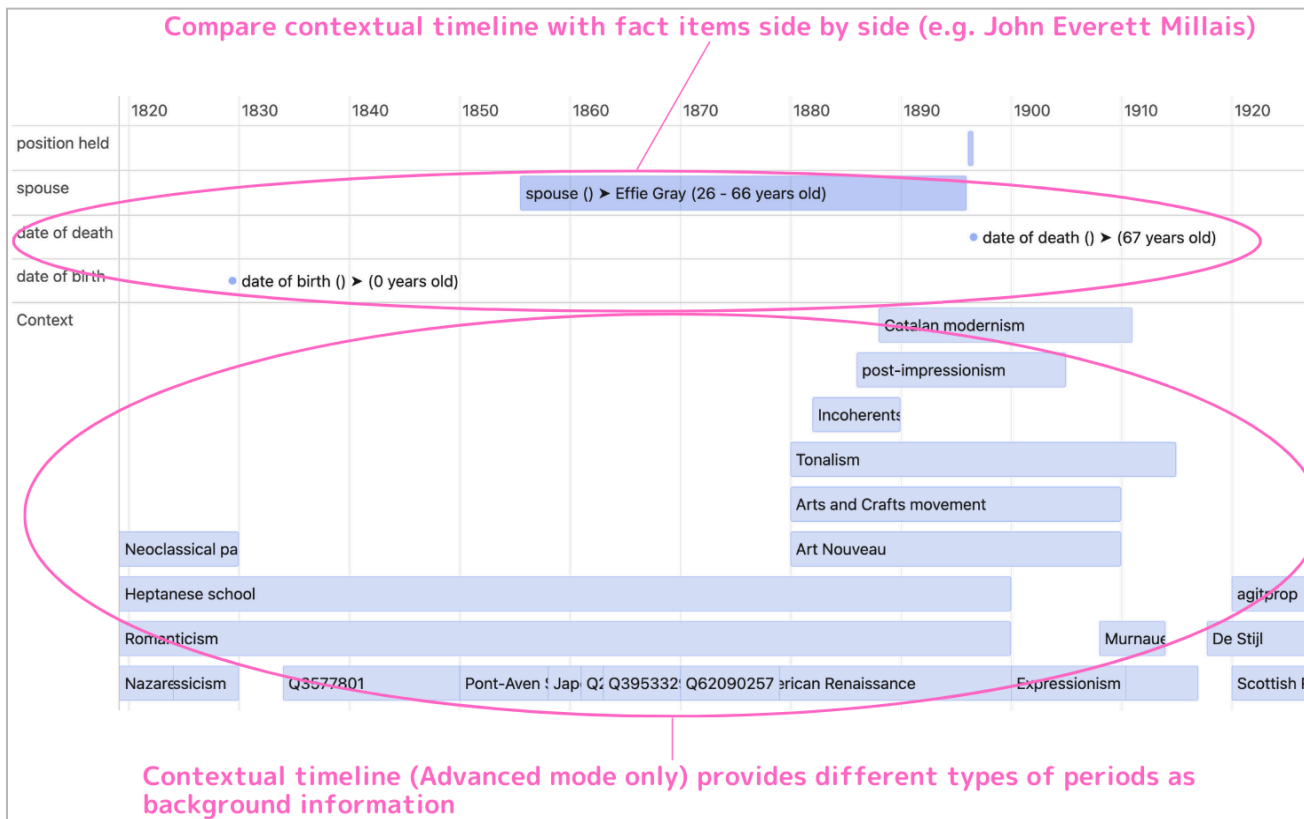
Compare contextual timeline with fact items side by side (e.g. John Everett Millais)

| | 1820 | 1830 | 1840 | 1850 | 1860 | 1870 | 1880 | 1890 | 1900 | 1910 | 1920 |
|---|---|---|---|---|---|---|---|---|---|---|---|

position held

spouse
spouse () ➤ Effie Gray (26 - 66 years old)

date of death
date of death () ➤ (67 years old)

date of birth
date of birth () ➤ (0 years old)

Context
Catalan modernism
post-impressionism
Incoherents
Tonalism
Arts and Crafts movement
Neoclassical pa
Art Nouveau
Heptanese school
agitprop
Romanticism
Murnaue
De Stijl
Nazare
ssicism
Q3577801
Pont-Aven
Jap
Q
Q395332
Q62090257
erican Renaissance
Expressionism
Scottish

Contextual timeline (Advanced mode only) provides different types of periods as background information